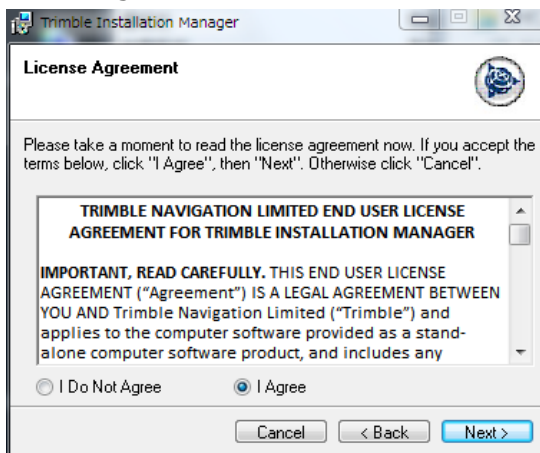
Trimble Installation Manager

License Agreement

Please take a moment to read the license agreement now. If you accept the terms below, click "I Agree", then "Next". Otherwise click "Cancel".

TRIMBLE NAVIGATION LIMITED END USER LICENSE AGREEMENT FOR TRIMBLE INSTALLATION MANAGER

IMPORTANT, READ CAREFULLY. THIS END USER LICENSE AGREEMENT ("Agreement") IS A LEGAL AGREEMENT BETWEEN YOU AND Trimble Navigation Limited ("Trimble") and applies to the computer software provided as a standalone computer software product, and includes any

I Do Not Agree
I Agree

Cancel
< Back
Next >